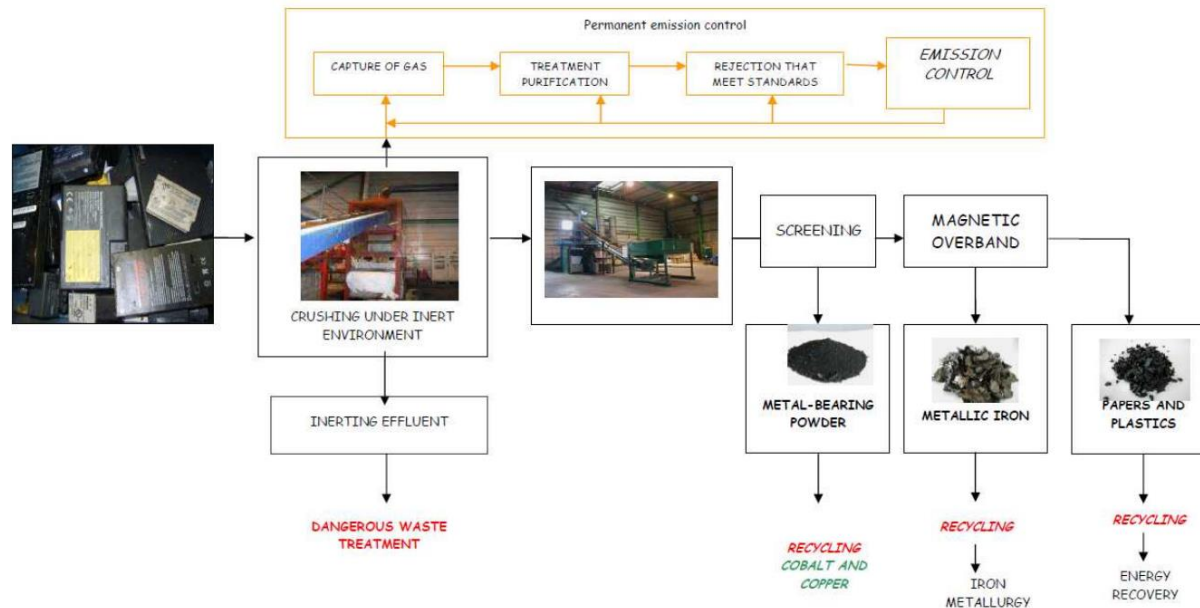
Permanent emission control

CAPTURE OF GAS

TREATMENT PURIFICATION

REJECTION THAT MEET STANDARDS

EMISSION CONTROL

CRUSHING UNDER INERT ENVIRONMENT

SCREENING

MAGNETIC OVERBAND

INERTING EFFLUENT

METAL-BEARING POWDER

METALLIC IRON

PAPERS AND PLASTICS

DANGEROUS WASTE TREATMENT

RECYCLING COBALT AND COPPER

RECYCLING

IRON METALLURGY

RECYCLING

ENERGY RECOVERY